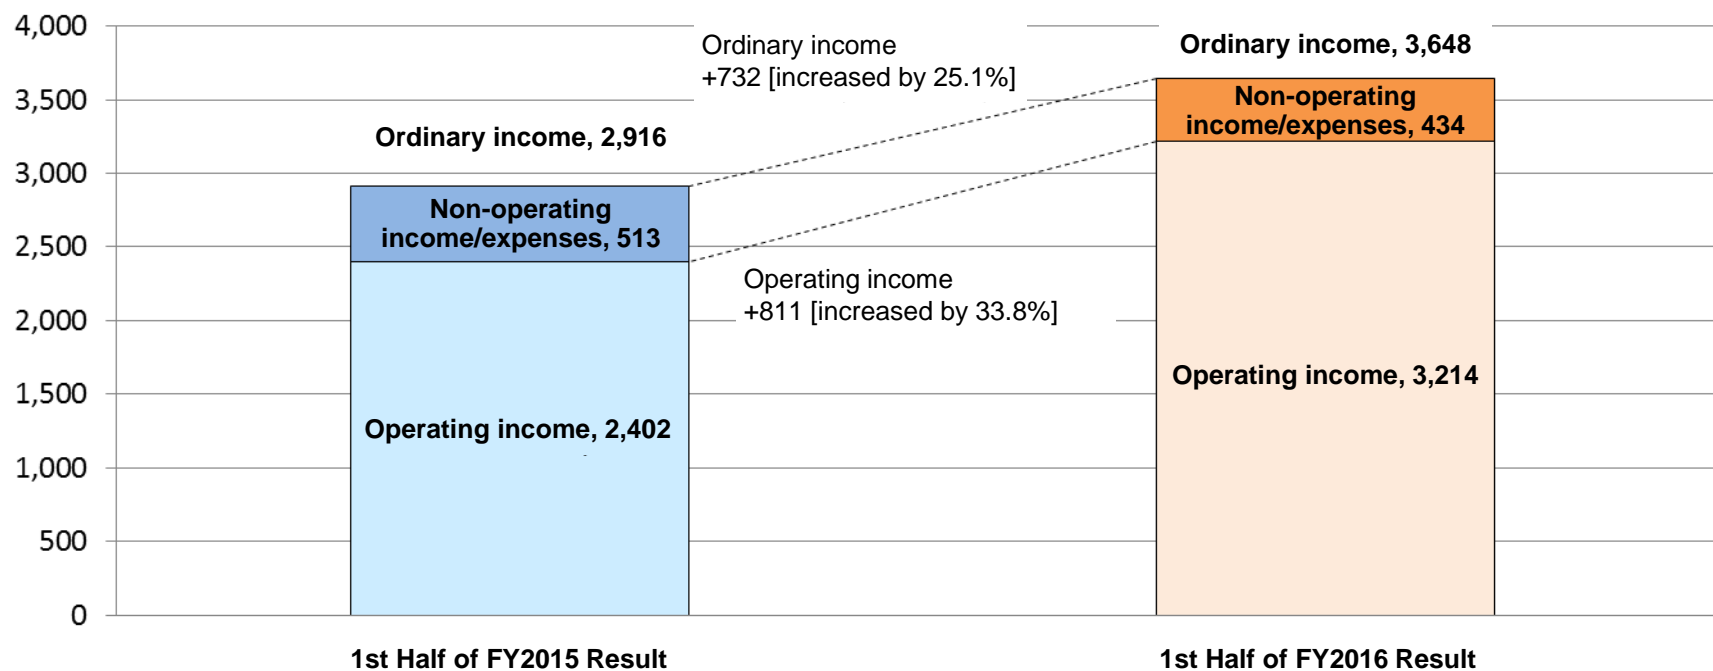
4,000
3,500
3,000
2,500
2,000
1,500
1,000
500
0

Ordinary income
+732 [increased by 25.1%]

Ordinary income, 3,648

Non-operating income/expenses, 434

Ordinary income, 2,916

Non-operating income/expenses, 513

Operating income
+811 [increased by 33.8%]

Operating income, 3,214

Operating income, 2,402

1st Half of FY2015 Result

1st Half of FY2016 Result